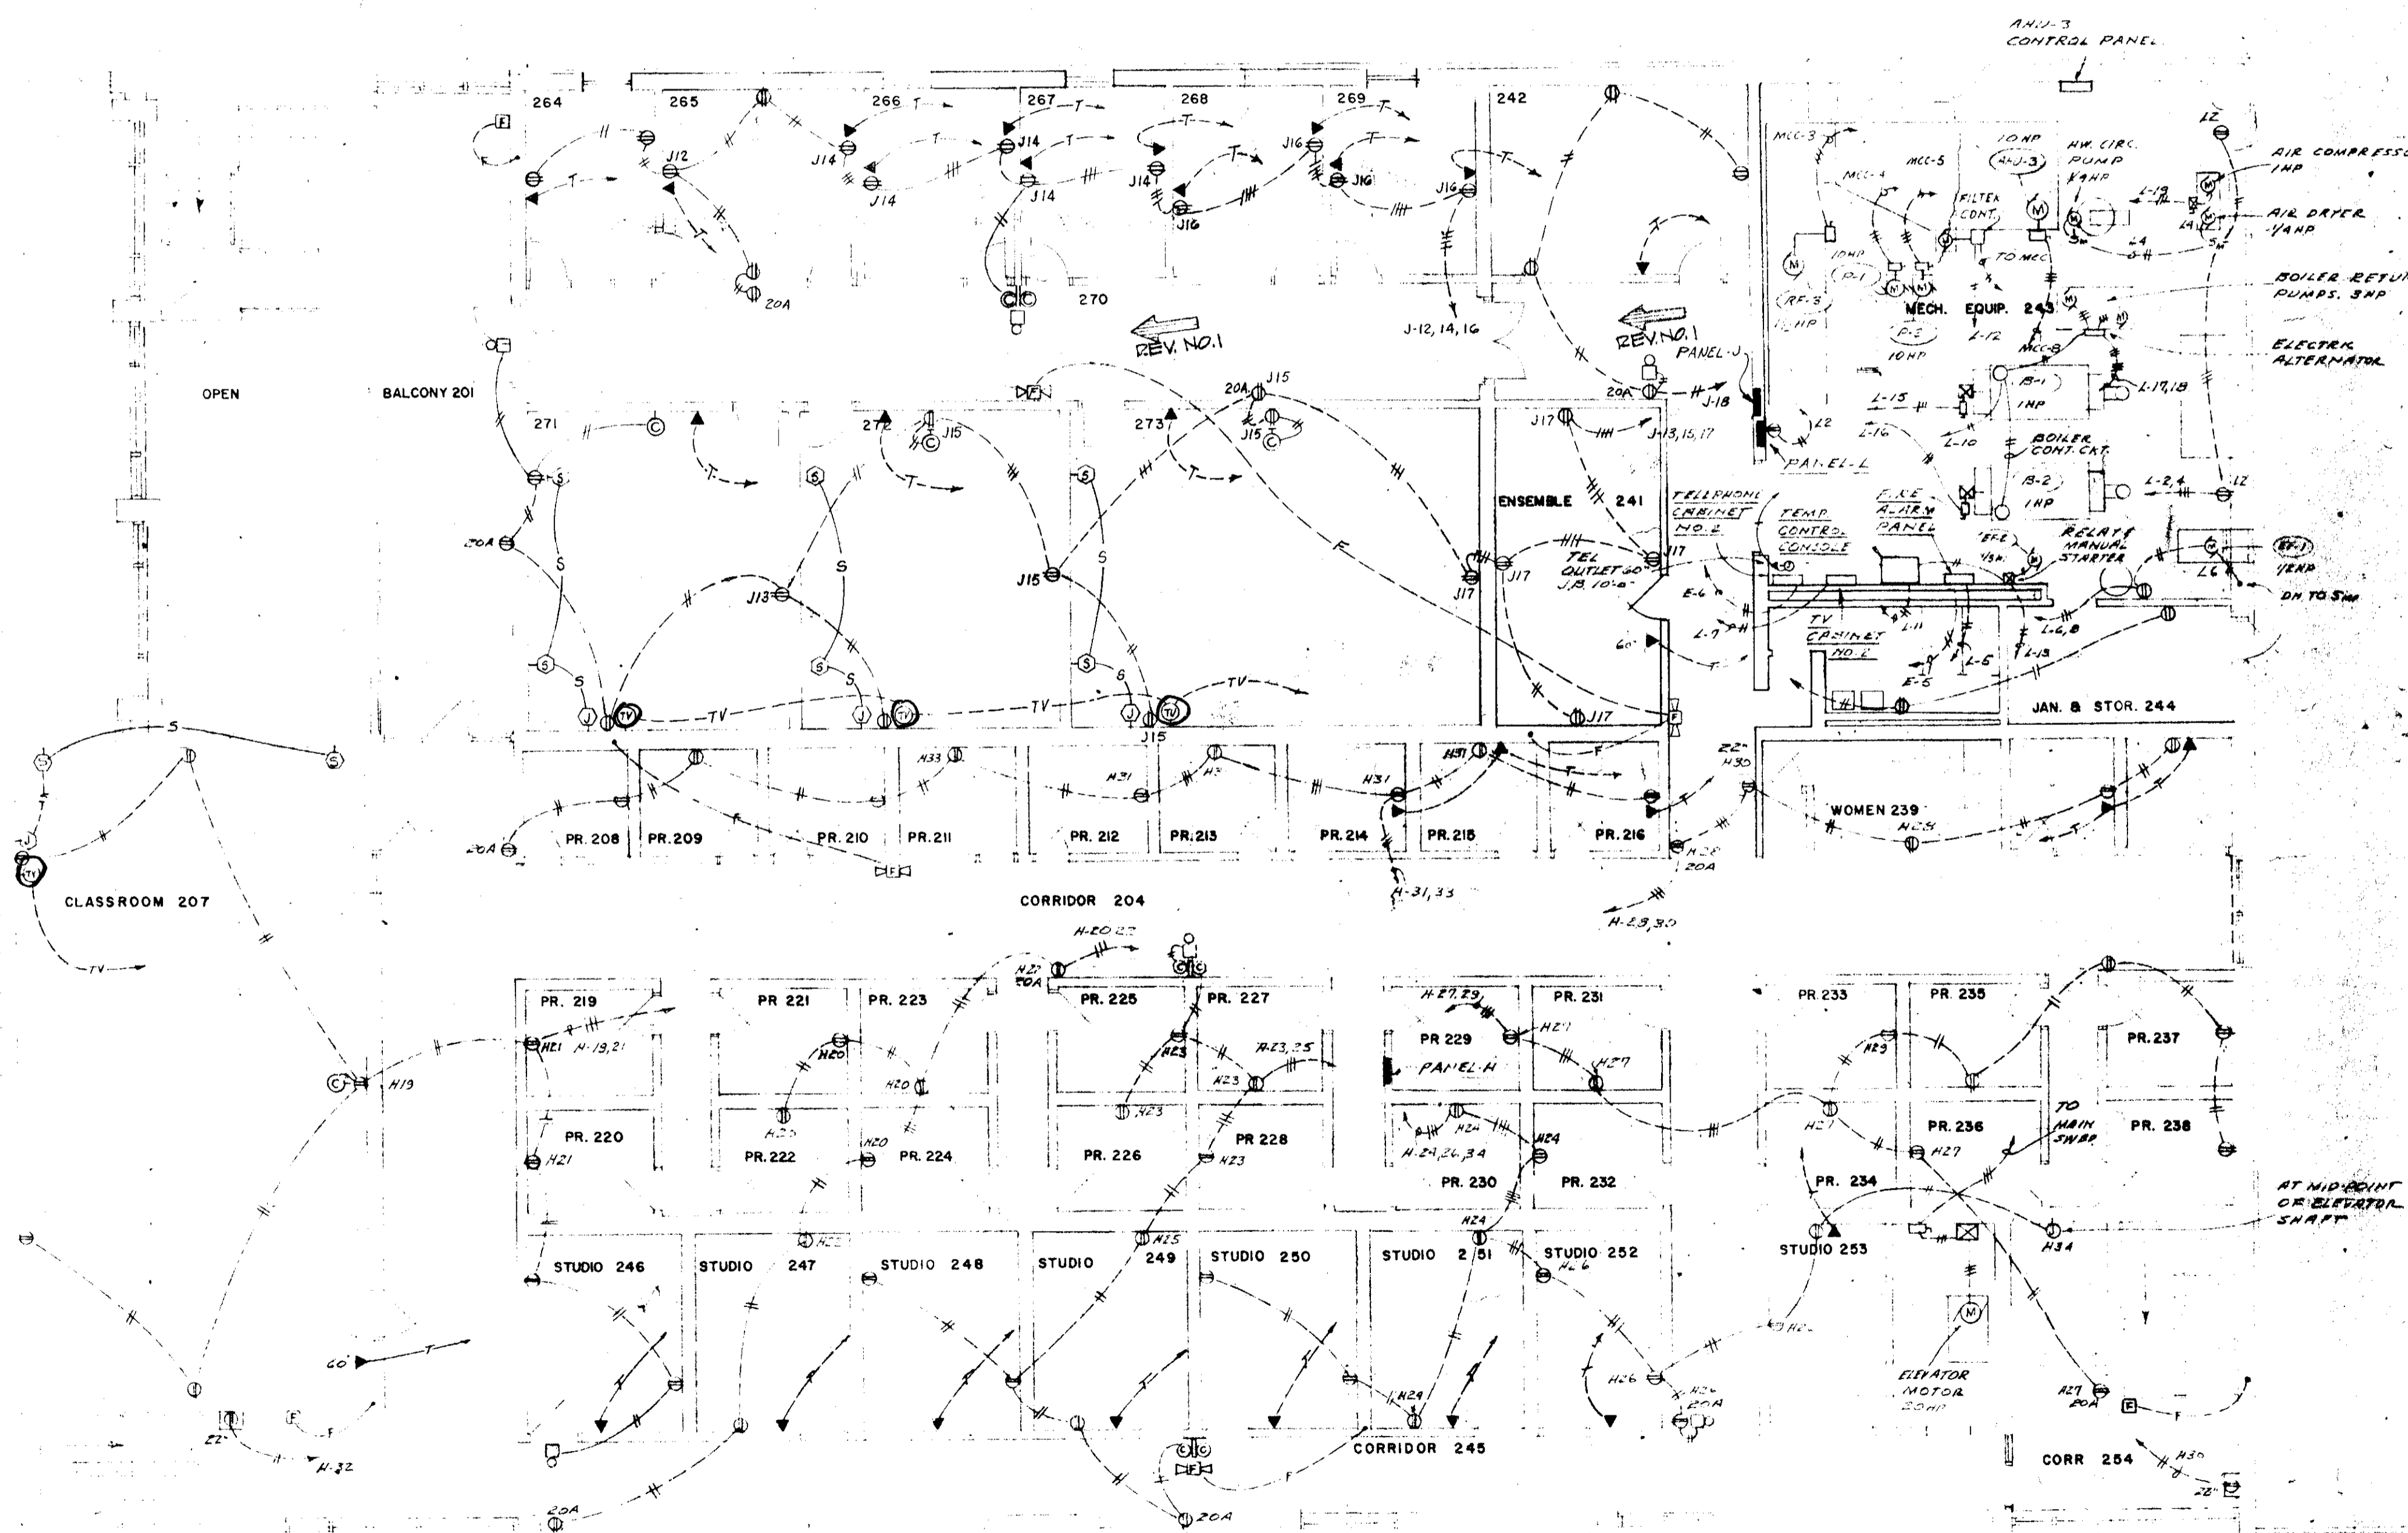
AHU-3
CONTROL PANEL

264 265 266 267 268 269 242

J12 J14 J14 J14 J14 J14 J16 J16 J16 J16

20A

270

REV. NO.1

REV. NO.1

J-12, 14, 16

AIR COMPRESSOR 1HP

AIR DRYER 1/4HP

BOILER RETURN PUMPS. 3HP

ELECTRIC ALTERNATOR

MCC-3 MCC-4 MCC-5 10HP AHU-3 HW. CIRC. PUMP 1/4HP FILTER CONT. TO MCC L-19 L4

10HP P-1 RF-3 1/2HP P-2 10HP

MECH. EQUIP. 243

L-12 MCC-8

L-17,18

PANEL-J

20A J-18

L-15 L-16 L-10 B-1 1HP

BOILER CONT. CKT.

B-2 1HP

L-2,4 L2

PANEL-L

OPEN

BALCONY 201

271 272 J15 273 J15 20A J15

J17 J-13,15,17

ENSEMBLE 241

TELEPHONE CABINET NO. 2

TEMP. CONTROL CONSOLE

FIRE ALARM PANEL

RELAY & MANUAL STARTER

RF-2 1/4HP

RF-1 1/4HP

L6

DN TO SWB

20A

J13 J15 J17 J17 J17

TEL OUTLET 60" J.B. 10'-0"

E-6 L-7 L-11 L-6,8 L-13 L-5 E-5

TV CABINET NO. 2

60"

J15

JAN. & STOR. 244

TV

CLASSROOM 207

H33 H31 H31 H31 H3

22" H30

WOMEN 239

H28

PR. 208 PR. 209 PR. 210 PR. 211 PR. 212 PR. 213 PR. 214 PR. 215 PR. 216

H28 20A

H-31,33

H-28,30

CORRIDOR 204

H-20,22

H20 20A

PR. 219 PR 221 PR. 223 PR. 225 PR. 227 PR 231 PR. 233 PR. 235 PR. 237

H-27,29

H21 H-19,21

H19

PR 229

PANEL-H

H23 H-23,25 H27

PR. 220 PR. 222 PR. 224 PR. 226 PR. 228 PR. 230 PR. 232 PR. 236 PR. 238

H20 H23 H24 H-24,26,34

TO MAIN SWBD

H29 H27

PR. 234

AT MID-POINT OF ELEVATOR SHAFT

H34

STUDIO 246 STUDIO 247 STUDIO 248 STUDIO 249 STUDIO 250 STUDIO 251 STUDIO 252 STUDIO 253

H25 H26

60"

ELEVATOR MOTOR 20HP

H26 20A

H27 20A

H24

CORRIDOR 245

CORR 254

H30

22"

H-32

20A

20A